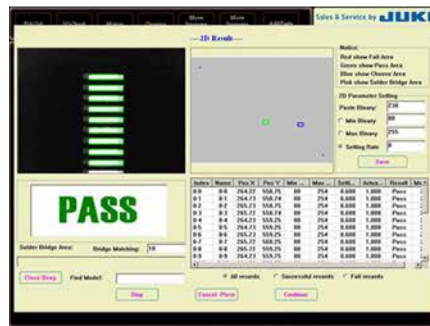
Sales & Service by JUKI

2D Result

Notice:
Red show Fail Area
Green show Pass Area
Blue show Choose Area
Pink show Solder Bridge Area

2D Parameter Setting
Paste Binary: 236
Min Binary 80
Max Binary 255
Setting Rate 0
Save

PASS

Solder Bridge Area: Bridge Matching: 10

| Index | Name | Pos X | Pos Y | Min | Max | Sett. | Actu. | Result |
|---|---|---|---|---|---|---|---|---|
| 0-0 | 0-0 | 264.22 | 558.75 | 80 | 254 | 0.800 | 1.000 | Pass |
| 0-1 | 0-1 | 264.73 | 558.74 | 80 | 254 | 0.800 | 1.000 | Pass |
| 0-2 | 0-2 | 265.22 | 558.74 | 80 | 254 | 0.800 | 1.000 | Pass |
| 0-3 | 0-3 | 265.72 | 558.74 | 80 | 254 | 0.800 | 1.000 | Pass |
| 0-4 | 0-4 | 264.23 | 559.25 | 80 | 254 | 0.800 | 1.000 | Pass |
| 0-5 | 0-5 | 264.73 | 559.25 | 80 | 254 | 0.800 | 1.000 | Pass |
| 0-6 | 0-6 | 265.22 | 559.25 | 80 | 254 | 0.800 | 1.000 | Pass |
| 0-7 | 0-7 | 265.72 | 559.25 | 80 | 254 | 0.800 | 1.000 | Pass |
| 0-8 | 0-8 | 265.22 | 559.75 | 80 | 254 | 0.800 | 1.000 | Pass |
| 0-9 | 0-9 | 264.73 | 559.75 | 80 | 254 | 0.800 | 1.000 | Pass |

Close Beep Find Model:
All records Successful records Fail records
Stop Cancel Piece Continue